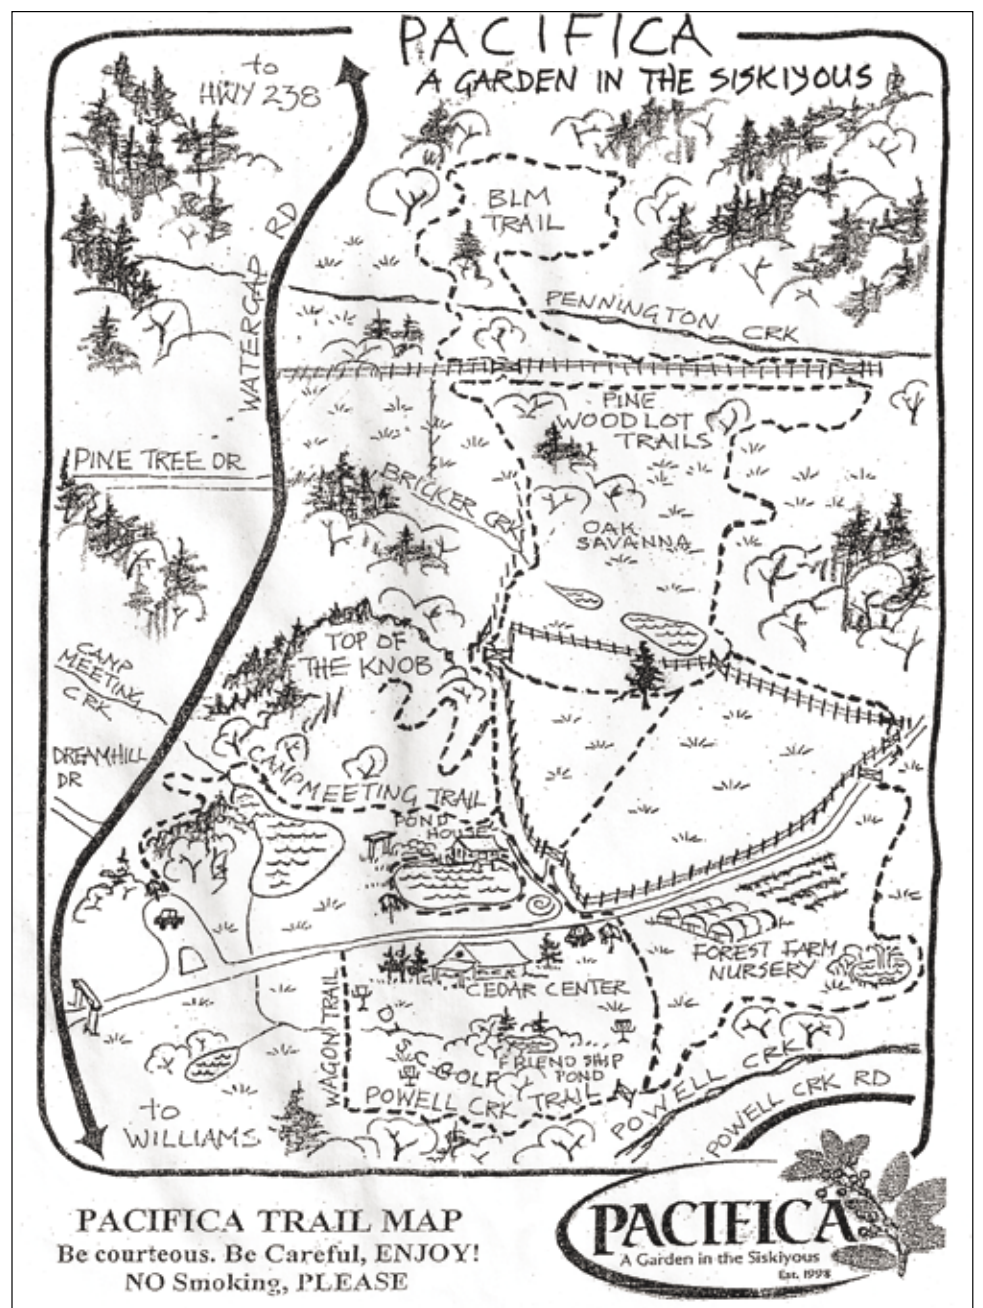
PACIFICA
A GARDEN IN THE SISKIYOUS

to HWY 238

BLM TRAIL

WATERGAP RD

PENNINGTON CRK

PINE WOODLOT TRAILS

PINE TREE DR

BRICKER CRK

OAK SAVANNA

CAMP MEETING CRK

TOP OF THE KNOB

DREAMHILL DR

CAMPMEETING TRAIL

POND HOUSE

FOREST FARM NURSERY

CEDAR CENTER

WAGON TRAIL

DISC GOLF

FRIENDSHIP POND

POWELL CRK TRAIL

POWELL CRK

POWELL CRK RD

to WILLIAMS

PACIFICA TRAIL MAP
Be courteous. Be Careful, ENJOY!
NO Smoking, PLEASE

PACIFICA
A Garden in the Siskiyous
Est. 1998